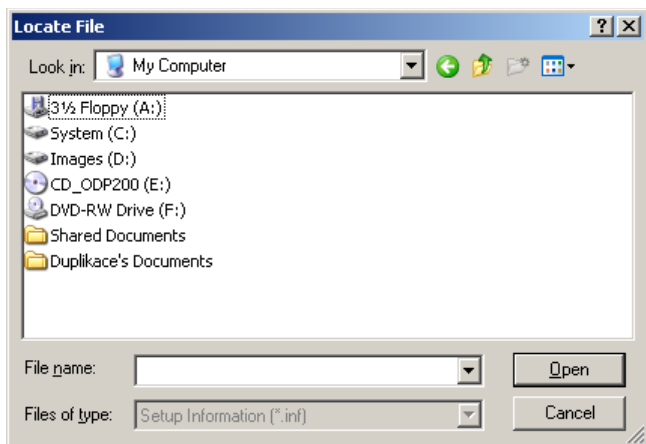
Locate File

?

Look in: My Computer

3½ Floppy (A:)
System (C:)
Images (D:)
CD_ODP200 (E:)
DVD-RW Drive (F:)
Shared Documents
Duplikace's Documents

File name:

Open

Files of type: Setup Information (*.inf)

Cancel